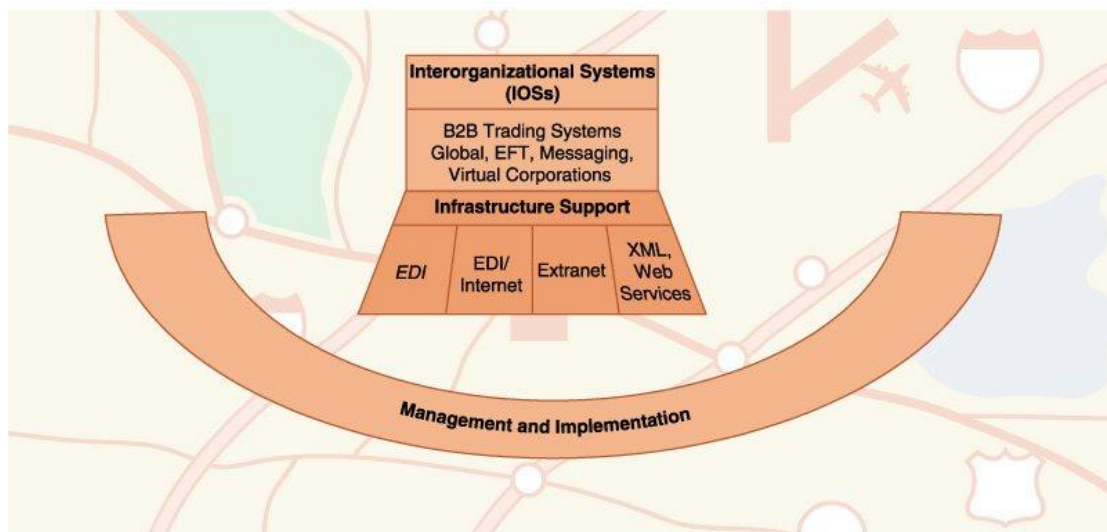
Interorganizational Systems (IOSs)

B2B Trading Systems
Global, EFT, Messaging,
Virtual Corporations

Infrastructure Support

EDI

EDI/ Internet

Extranet

XML, Web Services

Management and Implementation